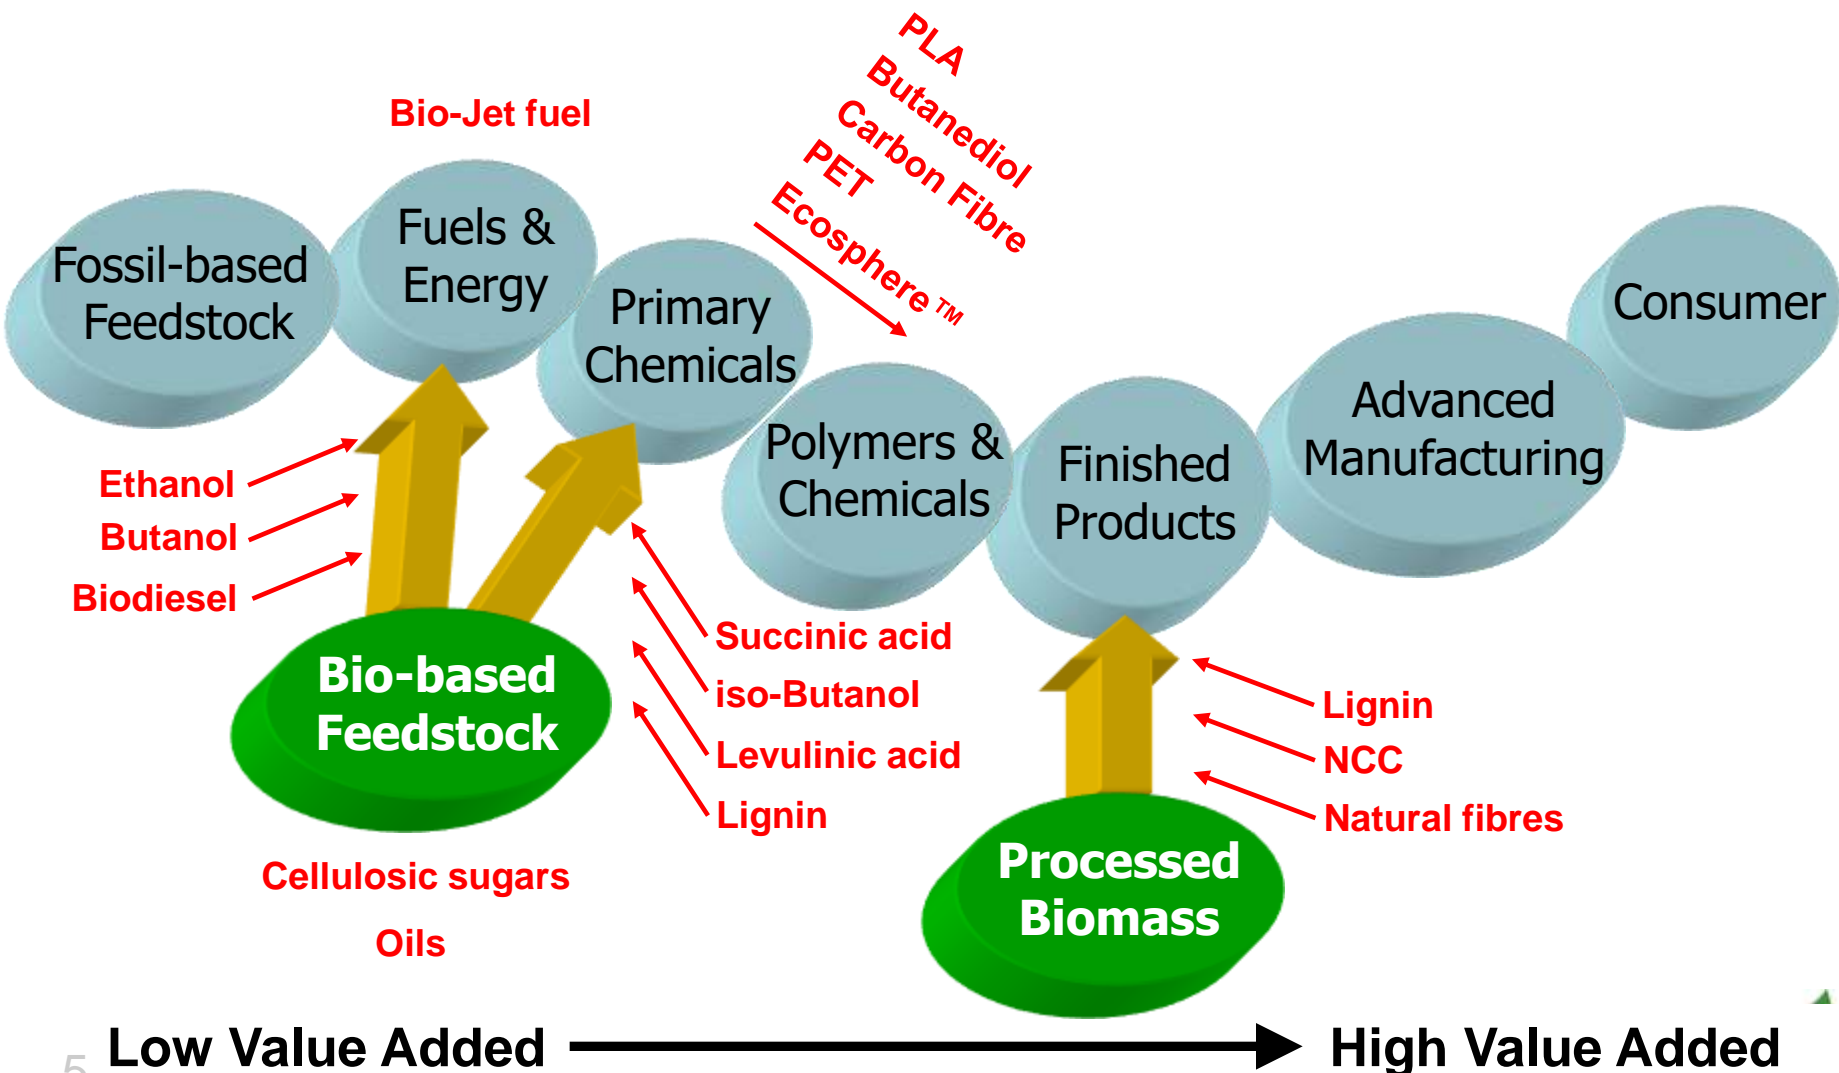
Bio-Jet fuel

PLA
Butanediol
Carbon Fibre
PET
Ecosphere TM

Fossil-based Feedstock

Fuels & Energy

Primary Chemicals

Polymers & Chemicals

Finished Products

Advanced Manufacturing

Consumer

Ethanol
Butanol
Biodiesel

Bio-based Feedstock

Succinic acid
iso-Butanol
Levulinic acid
Lignin

Lignin
NCC
Natural fibres

Processed Biomass

Cellulosic sugars
Oils

5

Low Value Added

High Value Added